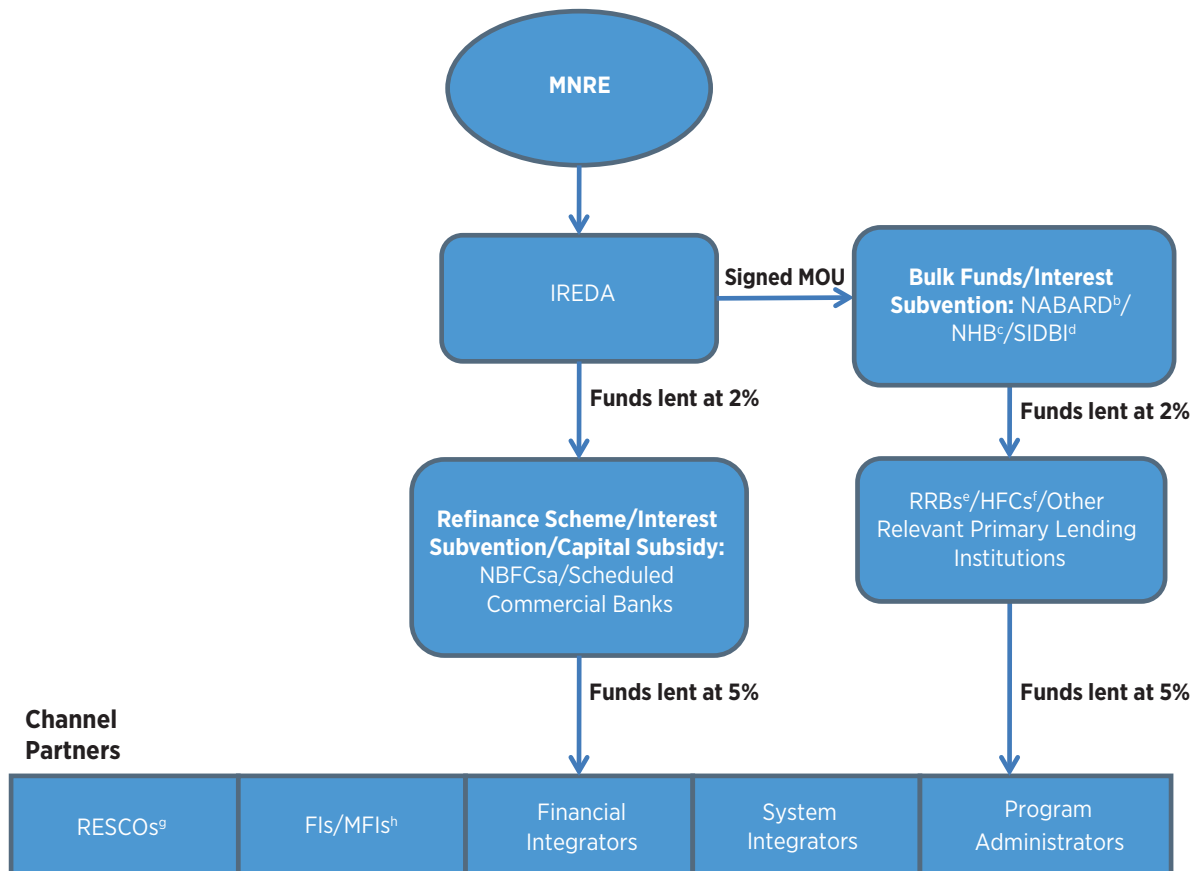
MNRE

IREDA

Signed MOU

**Bulk Funds/Interest Subvention:** NABARD$^b$/NHB$^c$/SIDBI$^d$

Funds lent at 2%

Funds lent at 2%

**Refinance Scheme/Interest Subvention/Capital Subsidy:** NBFCsa/Scheduled Commercial Banks

RRBs$^e$/HFCs$^f$/Other Relevant Primary Lending Institutions

Funds lent at 5%

Funds lent at 5%

Channel Partners

| RESCOs$^g$ | FIs/MFIs$^h$ | Financial Integrators | System Integrators | Program Administrators |
|---|---|---|---|---|